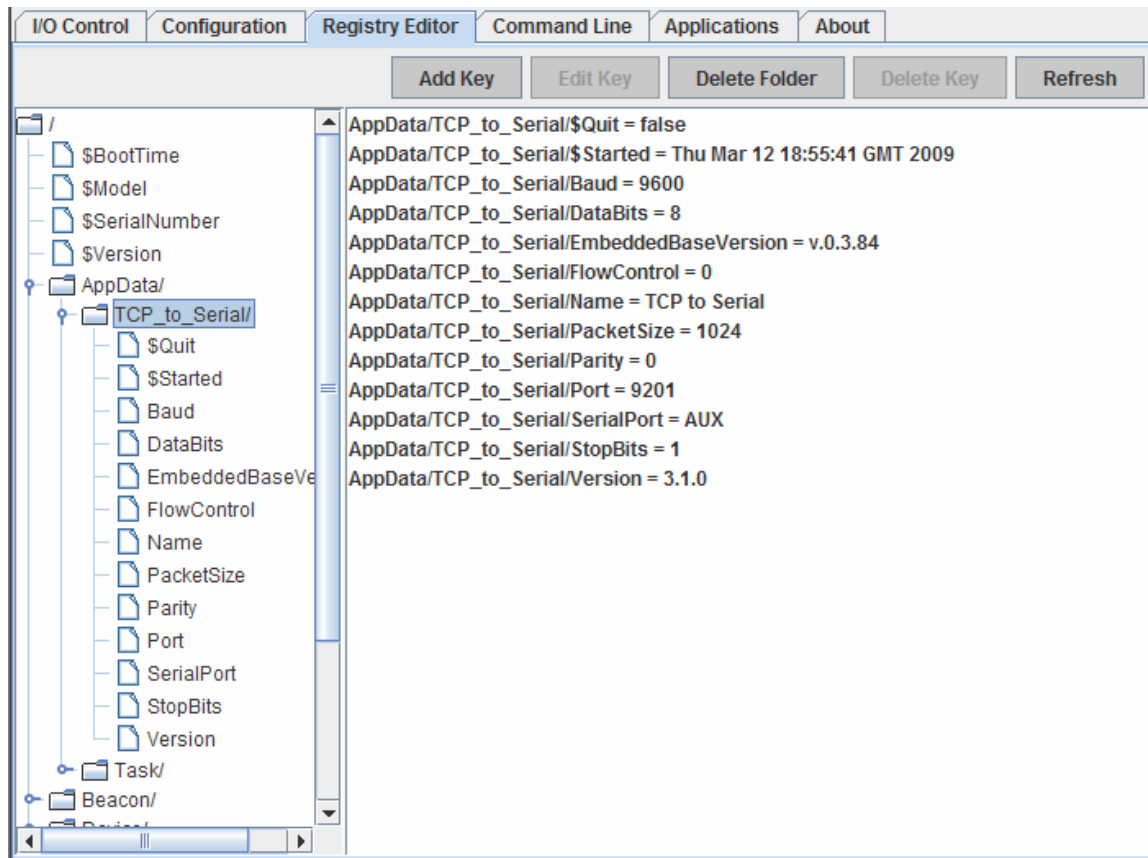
I/O Control | Configuration | Registry Editor | Command Line | Applications | About

Add Key | Edit Key | Delete Folder | Delete Key | Refresh

/
$BootTime
$Model
$SerialNumber
$Version
AppData/
TCP_to_Serial/
$Quit
$Started
Baud
DataBits
EmbeddedBaseVe
FlowControl
Name
PacketSize
Parity
Port
SerialPort
StopBits
Version
Task/
Beacon/
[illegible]

AppData/TCP_to_Serial/$Quit = false
AppData/TCP_to_Serial/$Started = Thu Mar 12 18:55:41 GMT 2009
AppData/TCP_to_Serial/Baud = 9600
AppData/TCP_to_Serial/DataBits = 8
AppData/TCP_to_Serial/EmbeddedBaseVersion = v.0.3.84
AppData/TCP_to_Serial/FlowControl = 0
AppData/TCP_to_Serial/Name = TCP to Serial
AppData/TCP_to_Serial/PacketSize = 1024
AppData/TCP_to_Serial/Parity = 0
AppData/TCP_to_Serial/Port = 9201
AppData/TCP_to_Serial/SerialPort = AUX
AppData/TCP_to_Serial/StopBits = 1
AppData/TCP_to_Serial/Version = 3.1.0